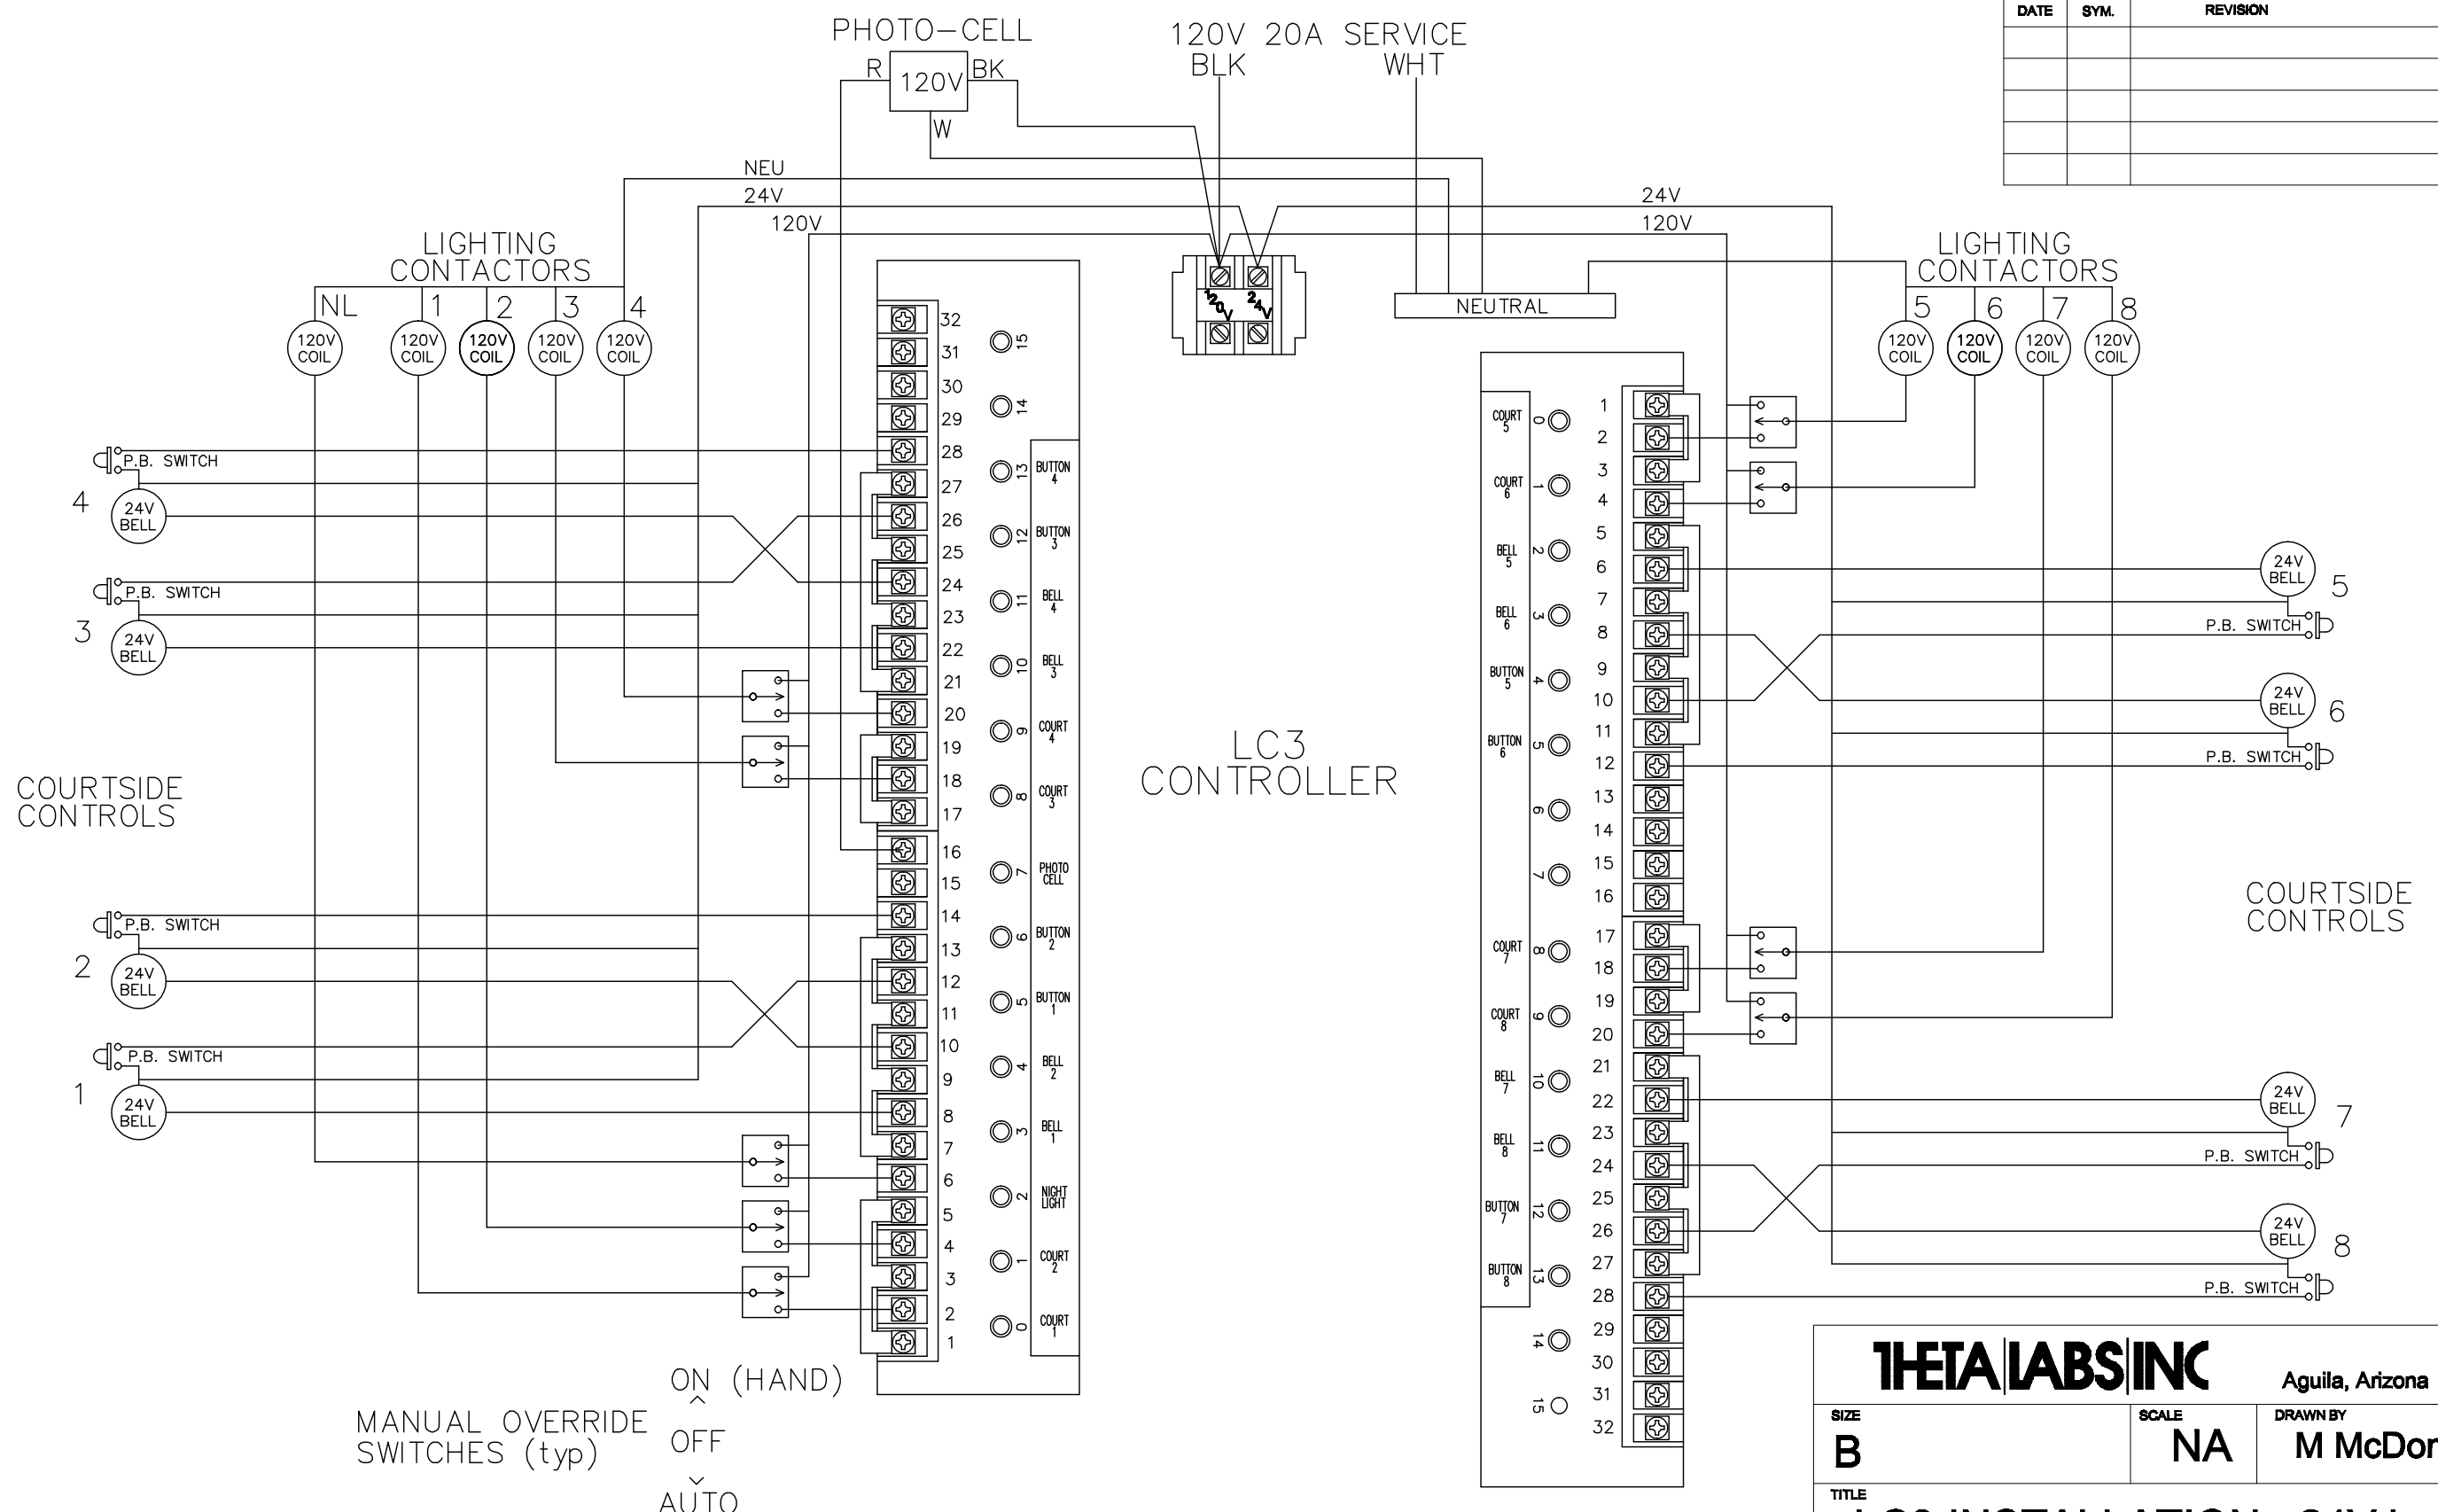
| DATE | SYM. | REVISION |
|---|---|---|
| | | |
| | | |
| | | |
| | | |
| | | |

PHOTO-CELL
R 120V BK
W

120V 20A SERVICE
BLK WHT

NEU
24V
120V

24V
120V

LIGHTING CONTACTORS
NL 1 2 3 4
120V COIL 120V COIL 120V COIL 120V COIL 120V COIL

120V 24V

NEUTRAL

LIGHTING CONTACTORS
5 6 7 8
120V COIL 120V COIL 120V COIL 120V COIL

P.B. SWITCH
4 24V BELL
P.B. SWITCH
3 24V BELL

COURTSIDE CONTROLS

P.B. SWITCH
2 24V BELL
P.B. SWITCH
1 24V BELL

32 31 30 29 28 27 26 25 24 23 22 21 20 19 18 17 16 15 14 13 12 11 10 9 8 7 6 5 4 3 2 1

15 14 13 12 11 10 9 8 7 6 5 4 3 2 1 0

BUTTON 4
BUTTON 3
BELL 4
BELL 3
COURT 4
COURT 3
PHOTO CELL
BUTTON 2
BUTTON 1
BELL 2
BELL 1
NIGHT LIGHT
COURT 2
COURT 1

LC3 CONTROLLER

COURT 5 0
COURT 6 1
BELL 5 2
BELL 6 3
BUTTON 5 4
BUTTON 6 5
6
7
COURT 7 8
COURT 8 9
BELL 7 10
BELL 8 11
BUTTON 7 12
BUTTON 8 13
14
15

1 2 3 4 5 6 7 8 9 10 11 12 13 14 15 16 17 18 19 20 21 22 23 24 25 26 27 28 29 30 31 32

24V BELL 5
P.B. SWITCH
24V BELL 6
P.B. SWITCH

COURTSIDE CONTROLS

24V BELL 7
P.B. SWITCH
24V BELL 8
P.B. SWITCH

MANUAL OVERRIDE SWITCHES (typ)
ON (HAND)
OFF
AUTO

THETA LABS INC
Aguila, Arizona
SIZE
B
SCALE
NA
DRAWN BY
M McDor
TITLE
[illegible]